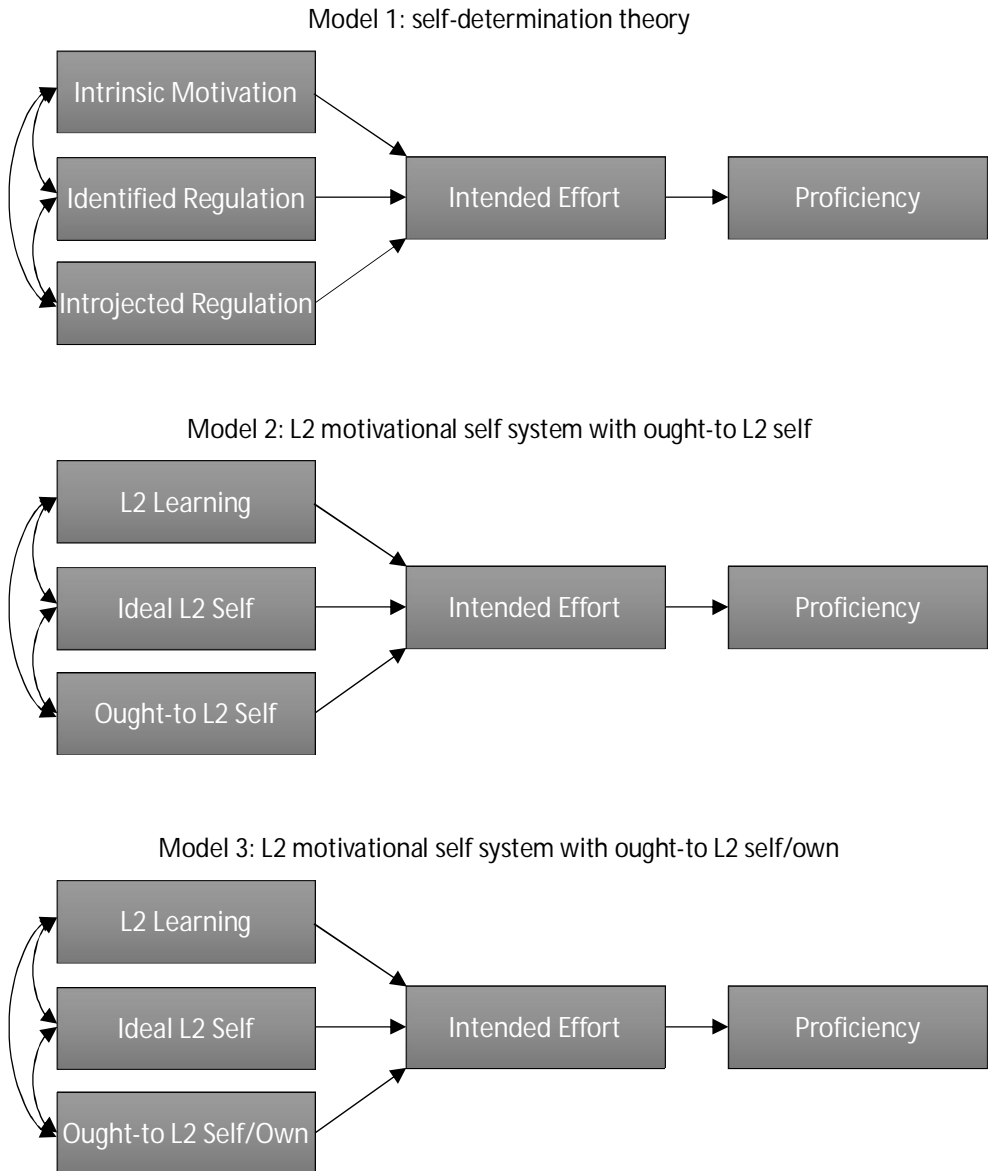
Model 1: self-determination theory

Intrinsic Motivation

Identified Regulation

Introjected Regulation

Intended Effort

Proficiency

Model 2: L2 motivational self system with ought-to L2 self

L2 Learning

Ideal L2 Self

Ought-to L2 Self

Intended Effort

Proficiency

Model 3: L2 motivational self system with ought-to L2 self/own

L2 Learning

Ideal L2 Self

Ought-to L2 Self/Own

Intended Effort

Proficiency